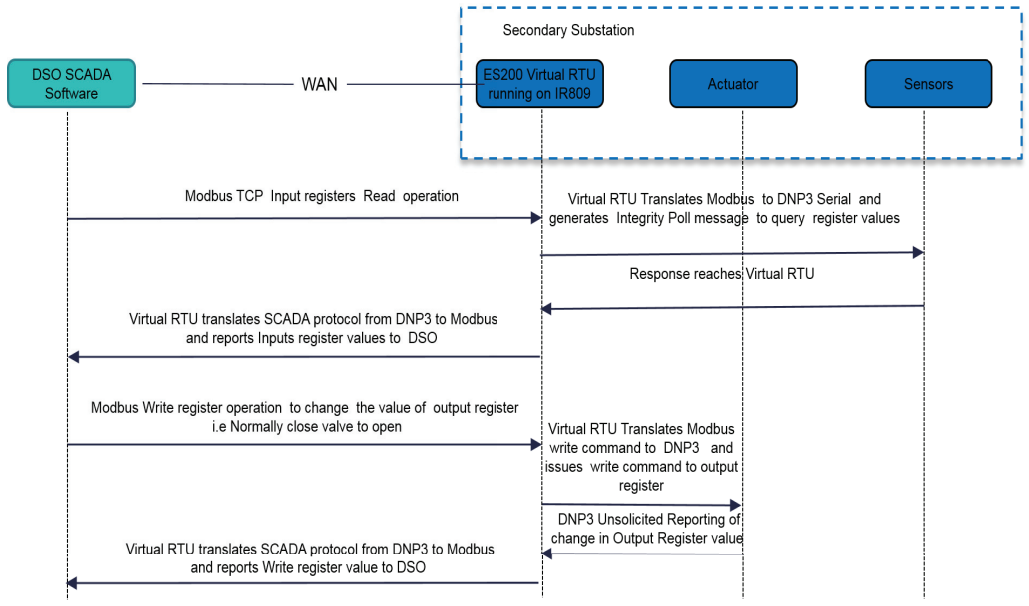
Secondary Substation

DSO SCADA Software

WAN

ES200 Virtual RTU running on IR809

Actuator

Sensors

Modbus TCP Input registers Read operation

Virtual RTU Translates Modbus to DNP3 Serial and generates Integrity Poll message to query register values

Response reaches Virtual RTU

Virtual RTU translates SCADA protocol from DNP3 to Modbus and reports Inputs register values to DSO

Modbus Write register operation to change the value of output register i.e Normally close valve to open

Virtual RTU Translates Modbus write command to DNP3 and issues write command to output register

DNP3 Unsolicited Reporting of change in Output Register value

Virtual RTU translates SCADA protocol from DNP3 to Modbus and reports Write register value to DSO